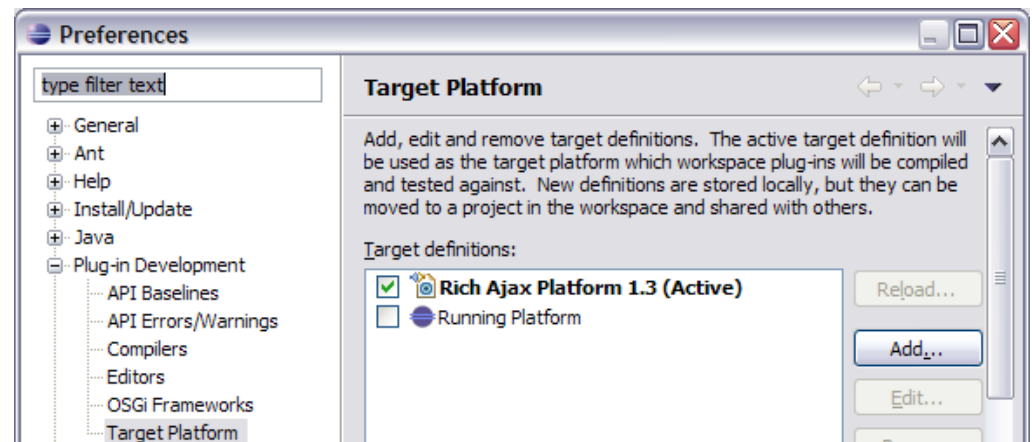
Preferences

type filter text

General
Ant
Help
Install/Update
Java
Plug-in Development
API Baselines
API Errors/Warnings
Compilers
Editors
OSGi Frameworks
Target Platform

Target Platform

Add, edit and remove target definitions. The active target definition will be used as the target platform which workspace plug-ins will be compiled and tested against. New definitions are stored locally, but they can be moved to a project in the workspace and shared with others.

Target definitions:

Rich Ajax Platform 1.3 (Active)
Running Platform

Reload...
Add...
Edit...